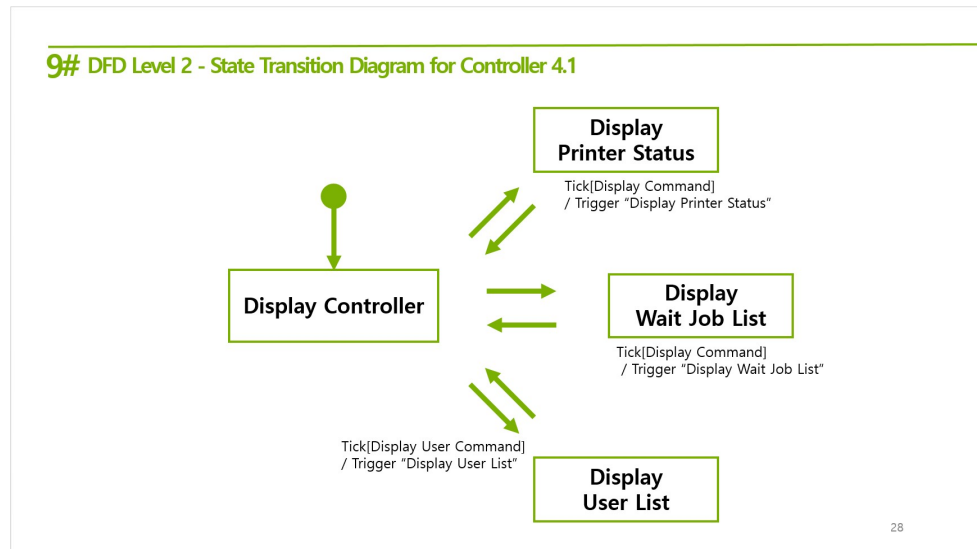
9# DFD Level 2 - State Transition Diagram for Controller 4.1

Display Printer Status

Tick[Display Command] / Trigger "Display Printer Status"

Display Controller

Display Wait Job List

Tick[Display Command] / Trigger "Display Wait Job List"

Tick[Display User Command] / Trigger "Display User List"

Display User List

28